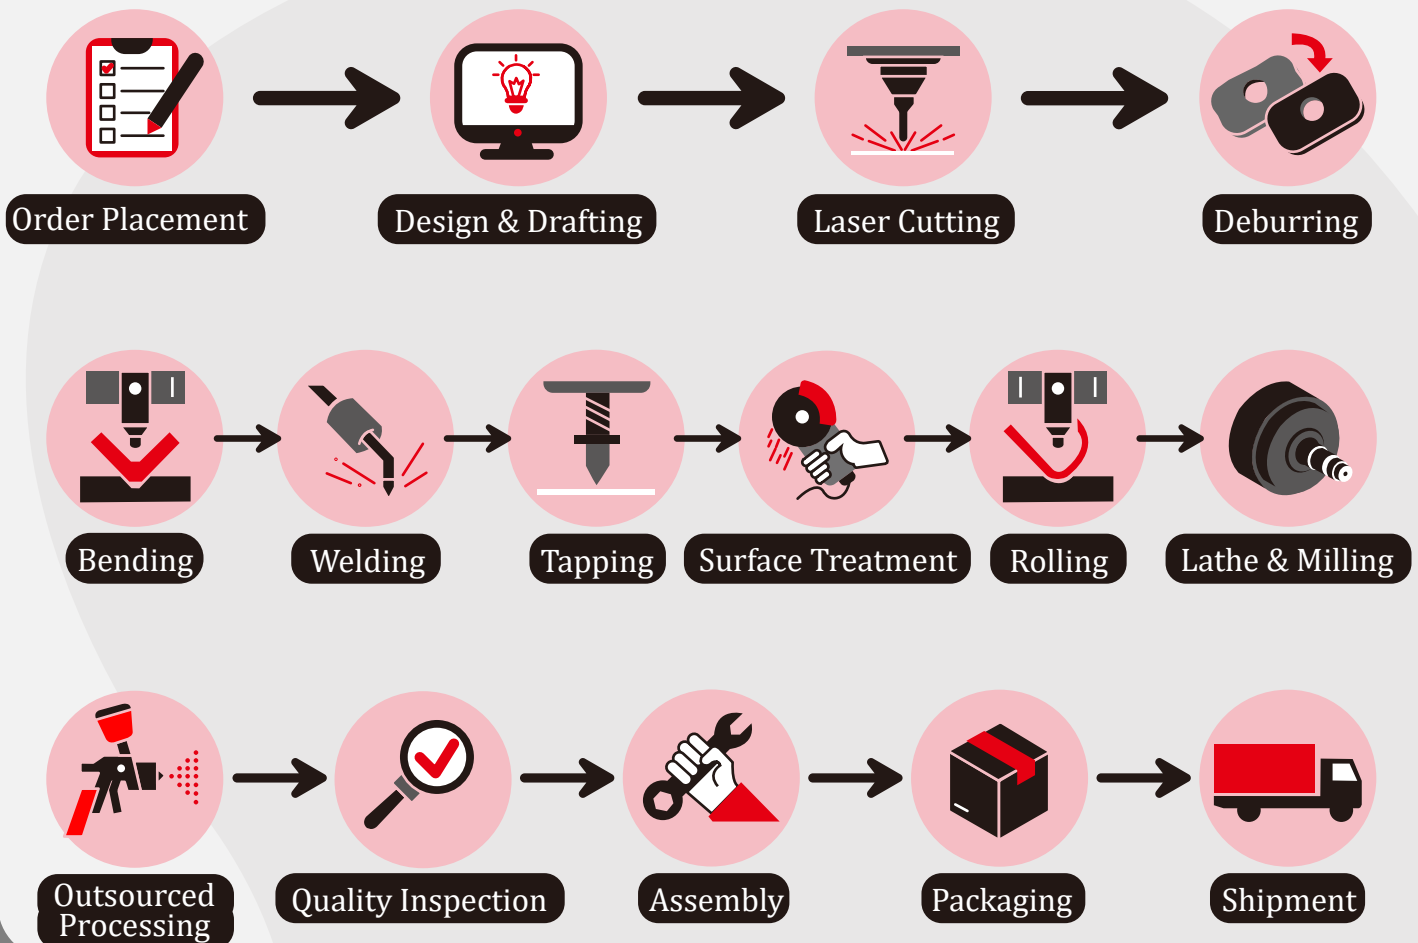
Order Placement

Design & Drafting

Laser Cutting

Deburring

Bending

Welding

Tapping

Surface Treatment

Rolling

Lathe & Milling

Outsourced Processing

Quality Inspection

Assembly

Packaging

Shipment